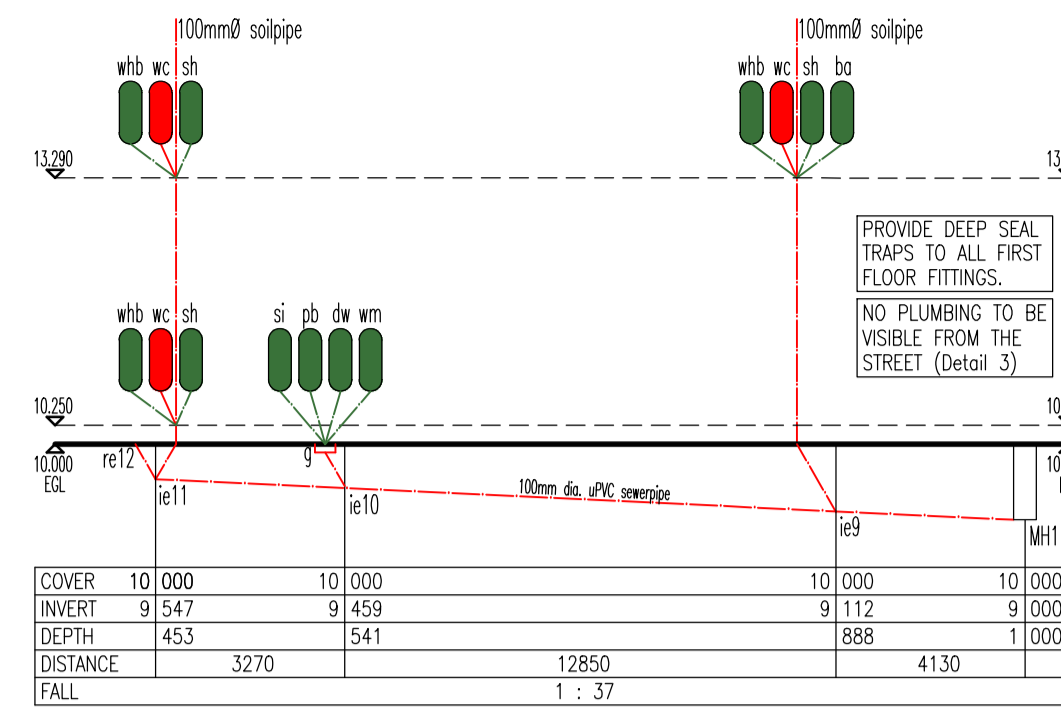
100mmØ soilpipe

whb wc sh

100mmØ soilpipe

whb wc sh ba

13.290

13

PROVIDE DEEP SEAL TRAPS TO ALL FIRST FLOOR FITTINGS.

NO PLUMBING TO BE VISIBLE FROM THE STREET (Detail 3)

whb wc sh

si pb dw wm

10.250

10

10.000 EGL

re12

g

10

ie11

ie10

100mm dia. uPVC sewerpipe

ie9

MH1

| COVER | 10 000 | 10 000 | 10 000 | 10 000 |
|---|---|---|---|---|
| INVERT | 9 547 | 9 459 | 9 112 | 9 000 |
| DEPTH | 453 | 541 | 888 | 1 000 |
| DISTANCE | 3270 | 12850 | 4130 | |
| FALL | | 1 : 37 | | |